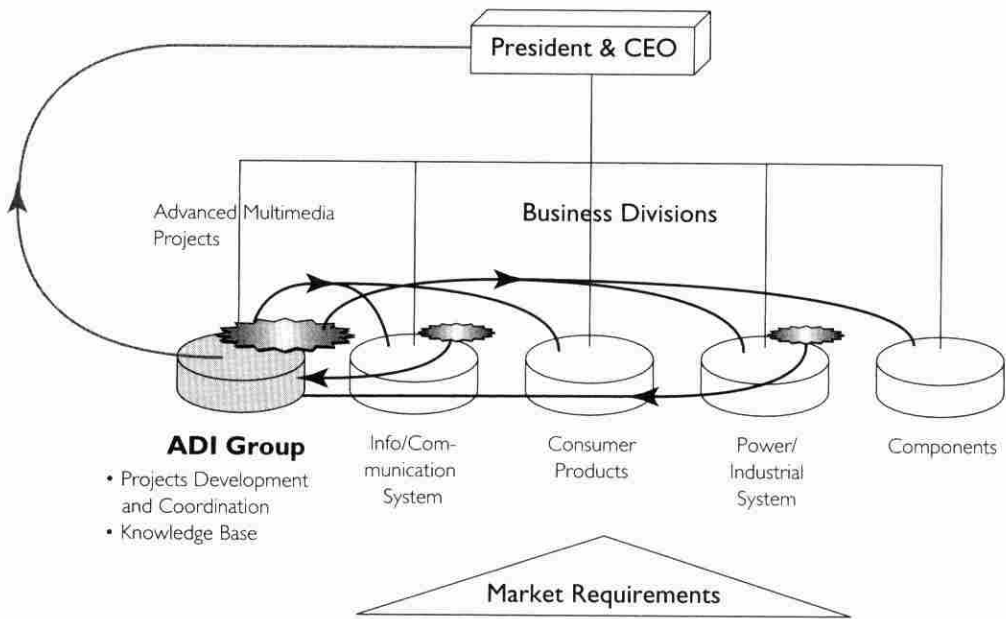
President & CEO

Advanced Multimedia Projects

Business Divisions

ADI Group
• Projects Development and Coordination
• Knowledge Base

Info/Communication System

Consumer Products

Power/Industrial System

Components

Market Requirements